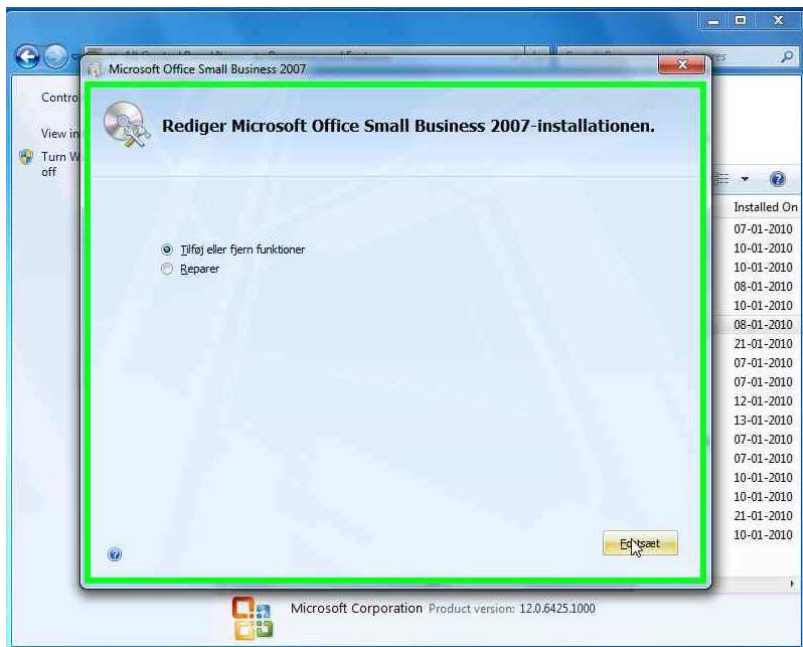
Microsoft Office Small Business 2007

Rediger Microsoft Office Small Business 2007-installationen.

Tilføj eller fjern funktioner
Reparer

Fortsæt

Contro
View in
Turn W
off

Installed On
07-01-2010
10-01-2010
10-01-2010
08-01-2010
10-01-2010
08-01-2010
21-01-2010
07-01-2010
07-01-2010
12-01-2010
13-01-2010
07-01-2010
07-01-2010
10-01-2010
10-01-2010
21-01-2010
10-01-2010

Microsoft Corporation Product version: 12.0.6425.1000